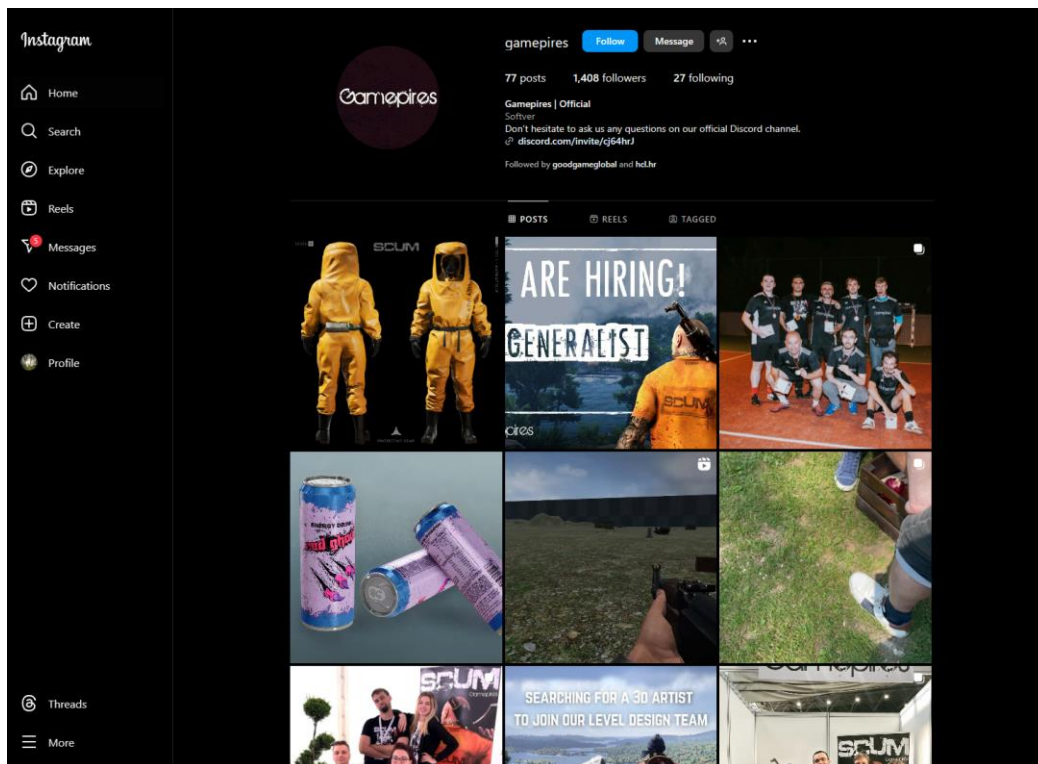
Instagram

Home
Search
Explore
Reels
5
Messages
Notifications
Create
Profile

gamepires Follow Message ···

77 posts 1,408 followers 27 following

Gamepires

Gamepires | Official
Softver
Don't hesitate to ask us any questions on our official Discord channel.
discord.com/invite/cj64hrJ

Followed by goodgameglobal and hcl.hr

POSTS REELS TAGGED

SCUM

ARE HIRING!
GENERALIST
SCUM
pires

ENERGY DRINK
SCUM

SEARCHING FOR A 3D ARTIST TO JOIN OUR LEVEL DESIGN TEAM

Gamepires
SCUM

Threads
More